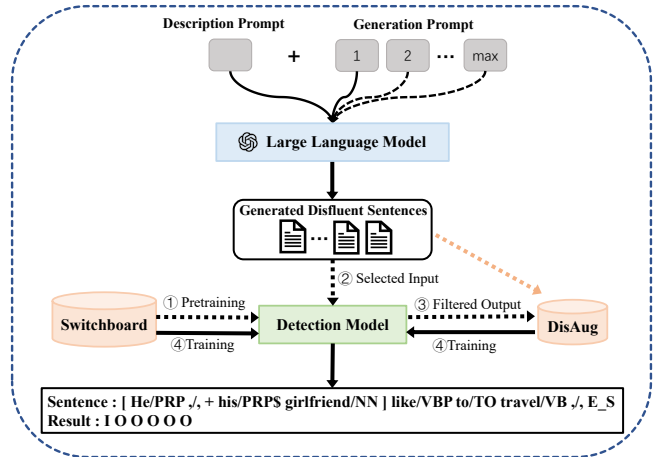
Description Prompt

Generation Prompt

+

1

2

...

max

Large Language Model

Generated Disfluent Sentences

...

② Selected Input

Switchboard

① Pretraining

④Training

Detection Model

③ Filtered Output

④Training

DisAug

Sentence : [ He/PRP ,/, + his/PRP$ girlfriend/NN ] like/VBP to/TO travel/VB ,/, E_S
Result : I O O O O O